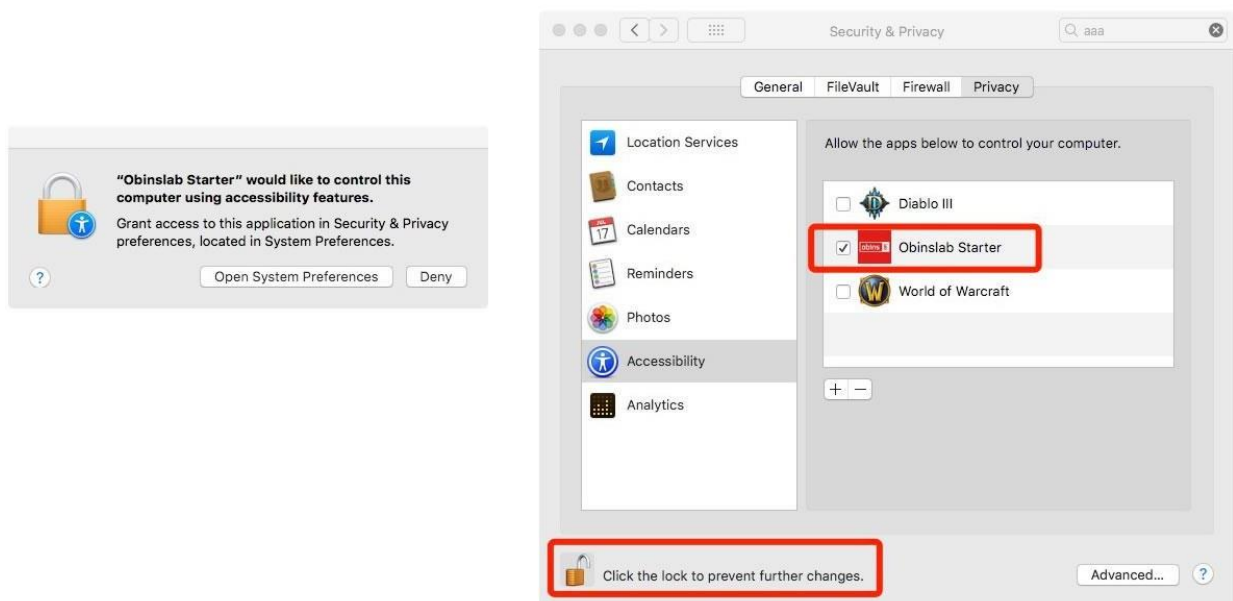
"Obinslab Starter" would like to control this computer using accessibility features.

Grant access to this application in Security & Privacy preferences, located in System Preferences.

?

Open System Preferences

Deny

Security & Privacy

aaa

General

FileVault

Firewall

Privacy

Location Services

Contacts

17

Calendars

Reminders

Photos

Accessibility

Analytics

Allow the apps below to control your computer.

Diablo III

Obinslab Starter

World of Warcraft

+ −

Click the lock to prevent further changes.

Advanced...

?